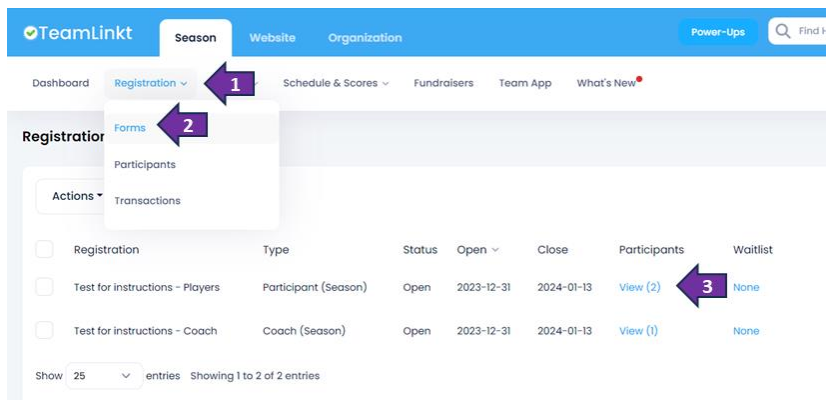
TeamLinkt Season Website Organization Power-Ups Find H

Dashboard Registration 1 Schedule & Scores Fundraisers Team App What's New

Registratio

Forms 2

Participants

Transactions

Actions

| | Registration | Type | Status | Open | Close | Participants | Waitlist |
|---|---|---|---|---|---|---|---|
| | Test for instructions - Players | Participant (Season) | Open | 2023-12-31 | 2024-01-13 | View (2) 3 | None |
| | Test for instructions - Coach | Coach (Season) | Open | 2023-12-31 | 2024-01-13 | View (1) | None |

Show 25 entries Showing 1 to 2 of 2 entries